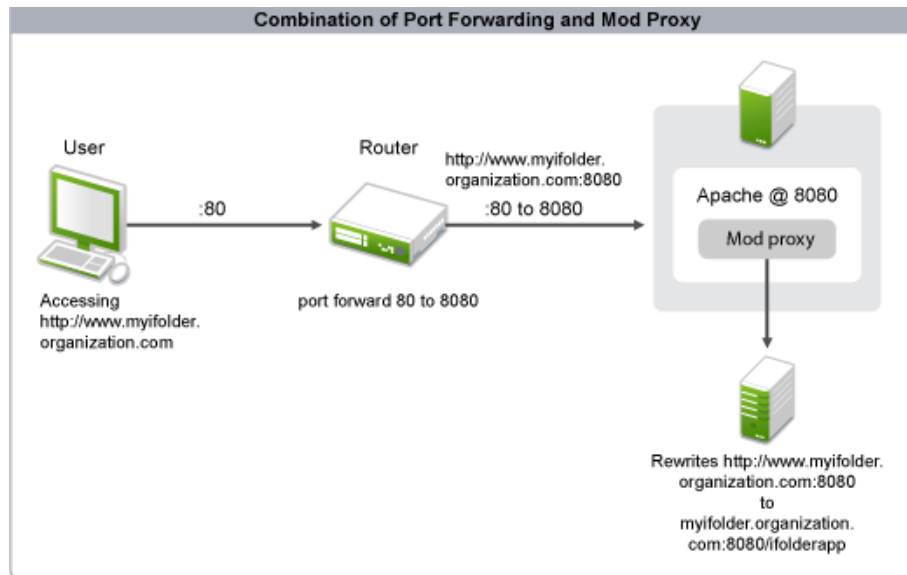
Combination of Port Forwarding and Mod Proxy

User

Accessing http://www.myifolder.organization.com

:80

Router

port forward 80 to 8080

http://www.myifolder.organization.com:8080

:80 to 8080

Apache @ 8080

Mod proxy

Rewrites http://www.myifolder.organization.com:8080 to myifolder.organization.com:8080/ifolderapp